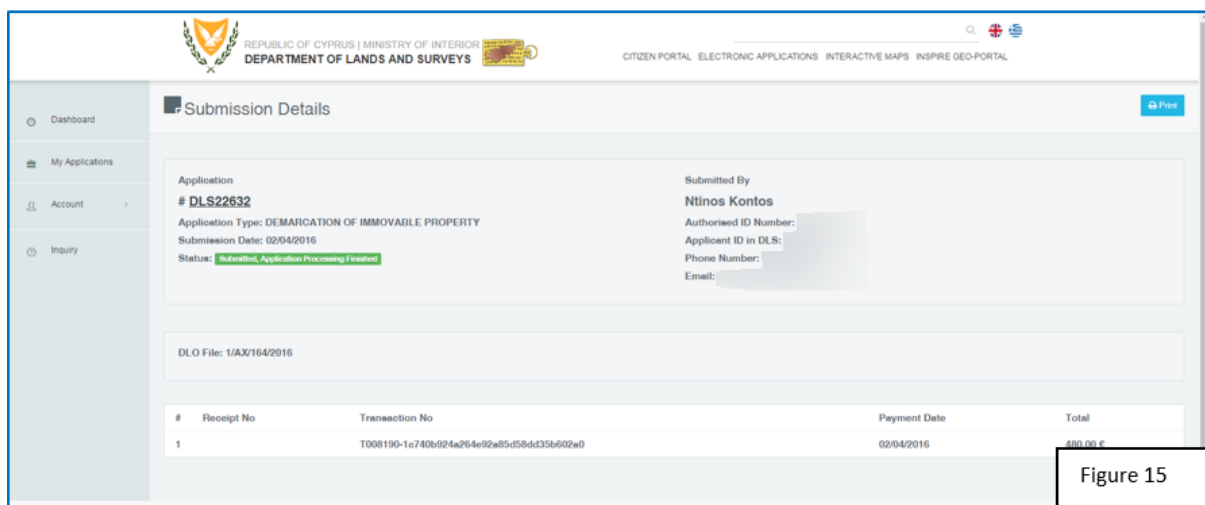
REPUBLIC OF CYPRUS | MINISTRY OF INTERIOR
DEPARTMENT OF LANDS AND SURVEYS

CITIZEN PORTAL ELECTRONIC APPLICATIONS INTERACTIVE MAPS INSPIRE GEO-PORTAL

Dashboard
My Applications
Account
Inquiry

Submission Details

Print

Application
# DLS22632
Application Type: DEMARCATION OF IMMOVABLE PROPERTY
Submission Date: 02/04/2016
Status: Submitted, Application Processing Finished

Submitted By
Ntinos Kontos
Authorised ID Number:
Applicant ID in DLS:
Phone Number:
Email:

DLO File: 1/AX/164/2016

| # | Receipt No | Transaction No | Payment Date | Total |
|---|---|---|---|---|
| 1 | | T008190-1c740b924a264e92a85d58dd35b602a0 | 02/04/2016 | 480.00 € |

Figure 15